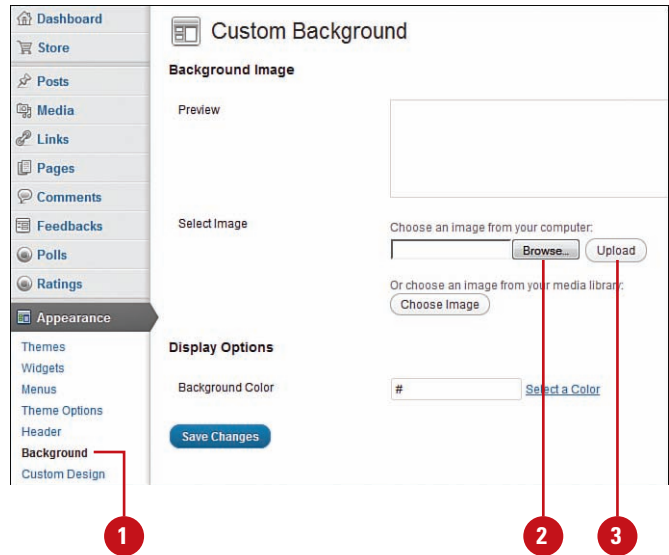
Dashboard
Store
Posts
Media
Links
Pages
Comments
Feedbacks
Polls
Ratings
Appearance
Themes
Widgets
Menus
Theme Options
Header
Background
Custom Design

Custom Background

Background Image

Preview

Select Image

Choose an image from your computer:

Browse... Upload

Or choose an image from your media library:

Choose Image

Display Options

Background Color

#

Select a Color

Save Changes

1

2

3